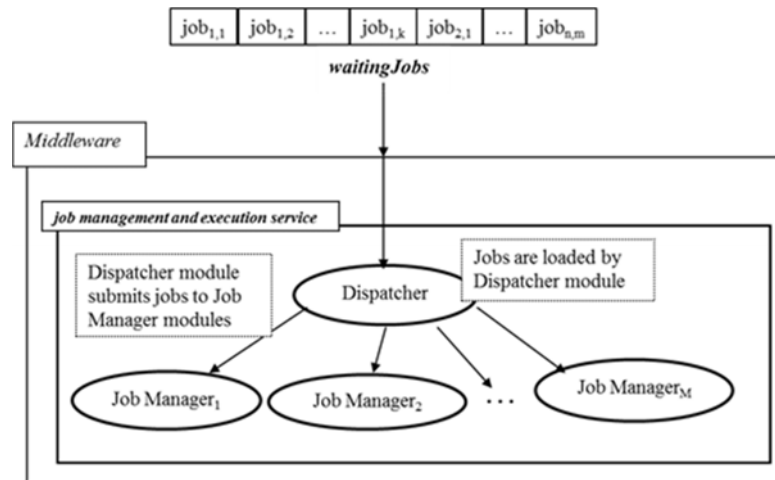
| $job_{1,1}$ | $job_{1,2}$ | … | $job_{1,k}$ | $job_{2,1}$ | … | $job_{n,m}$ |
|---|---|---|---|---|---|---|

*waitingJobs*

*Middleware*

*job management and execution service*

Dispatcher module submits jobs to Job Manager modules

Jobs are loaded by Dispatcher module

Dispatcher

Job $Manager_1$

Job $Manager_2$

…

Job $Manager_M$